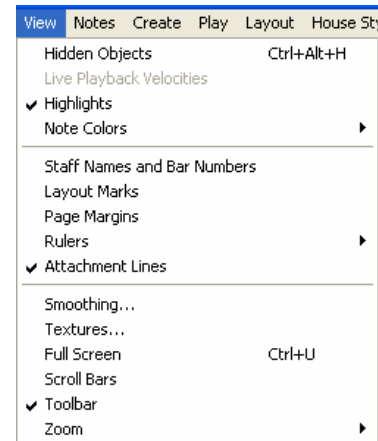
View Notes Create Play Layout House Sty

Hidden Objects Ctrl+Alt+H
Live Playback Velocities
✔ Highlights
Note Colors

Staff Names and Bar Numbers
Layout Marks
Page Margins
Rulers
✔ Attachment Lines

Smoothing...
Textures...
Full Screen Ctrl+U
Scroll Bars
✔ Toolbar
Zoom